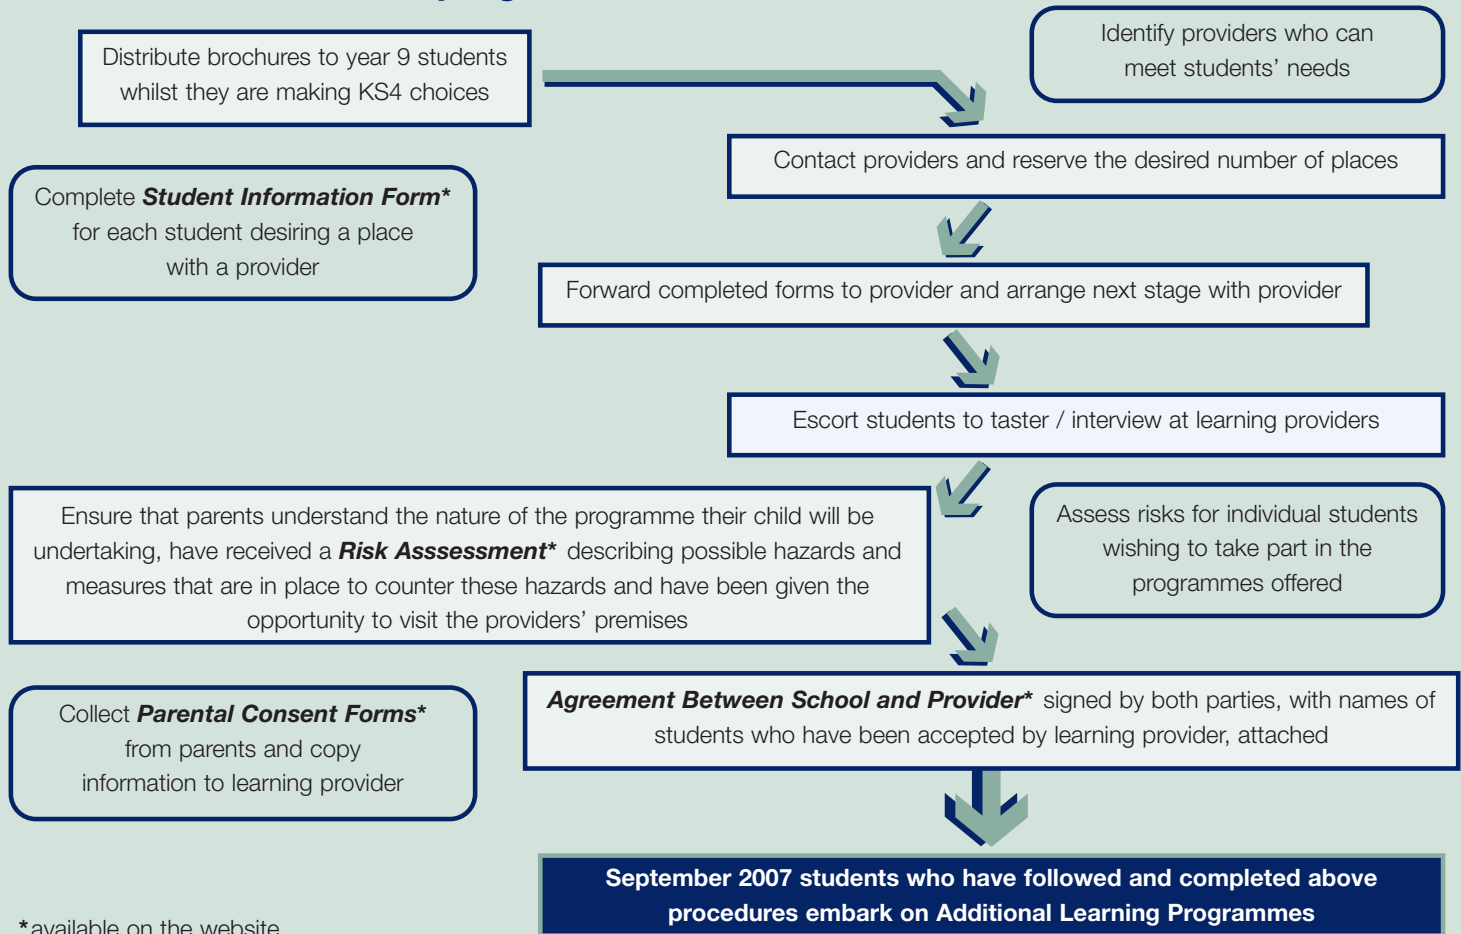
Distribute brochures to year 9 students whilst they are making KS4 choices

Identify providers who can meet students' needs

Contact providers and reserve the desired number of places

Complete ***Student Information Form**** for each student desiring a place with a provider

Forward completed forms to provider and arrange next stage with provider

Escort students to taster / interview at learning providers

Ensure that parents understand the nature of the programme their child will be undertaking, have received a ***Risk Asssessment**** describing possible hazards and measures that are in place to counter these hazards and have been given the opportunity to visit the providers' premises

Assess risks for individual students wishing to take part in the programmes offered

Collect ***Parental Consent Forms**** from parents and copy information to learning provider

***Agreement Between School and Provider**** signed by both parties, with names of students who have been accepted by learning provider, attached

**September 2007 students who have followed and completed above procedures embark on Additional Learning Programmes**

*available on the website